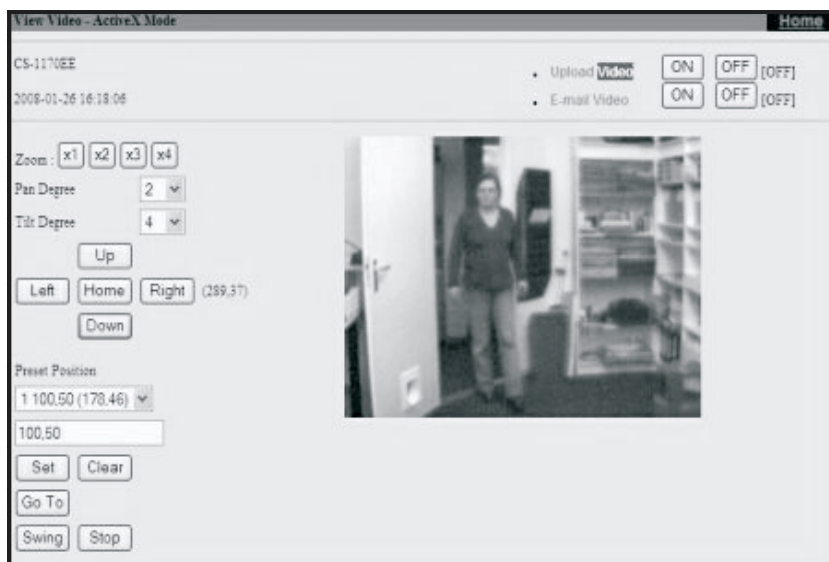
View Video - ActiveX Mode

Home

CS-1170EE

2008-01-26 16:18:06

Upload Video ON OFF [OFF]

E-mail Video ON OFF [OFF]

Zoom : x1 x2 x3 x4

Pan Degree 2

Tilt Degree 4

Up

Left Home Right (289,37)

Down

Preset Position

1 100,50 (178,46)

100,50

Set Clear

Go To

Swing Stop